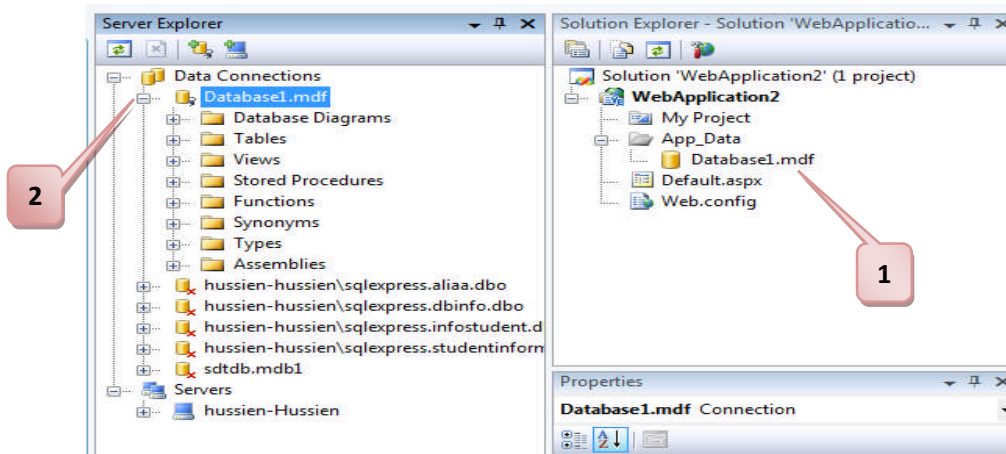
Server Explorer

Data Connections
Database1.mdf
Database Diagrams
Tables
Views
Stored Procedures
Functions
Synonyms
Types
Assemblies
hussien-hussien\sqlexpress.aliaa.dbo
hussien-hussien\sqlexpress.dbinfo.dbo
hussien-hussien\sqlexpress.infostudent.d
hussien-hussien\sqlexpress.studentinform
sdtdb.mdb1
Servers
hussien-Hussien

2

Solution Explorer - Solution 'WebApplicatio...

Solution 'WebApplication2' (1 project)
WebApplication2
My Project
App_Data
Database1.mdf
Default.aspx
Web.config

1

Properties
Database1.mdf Connection